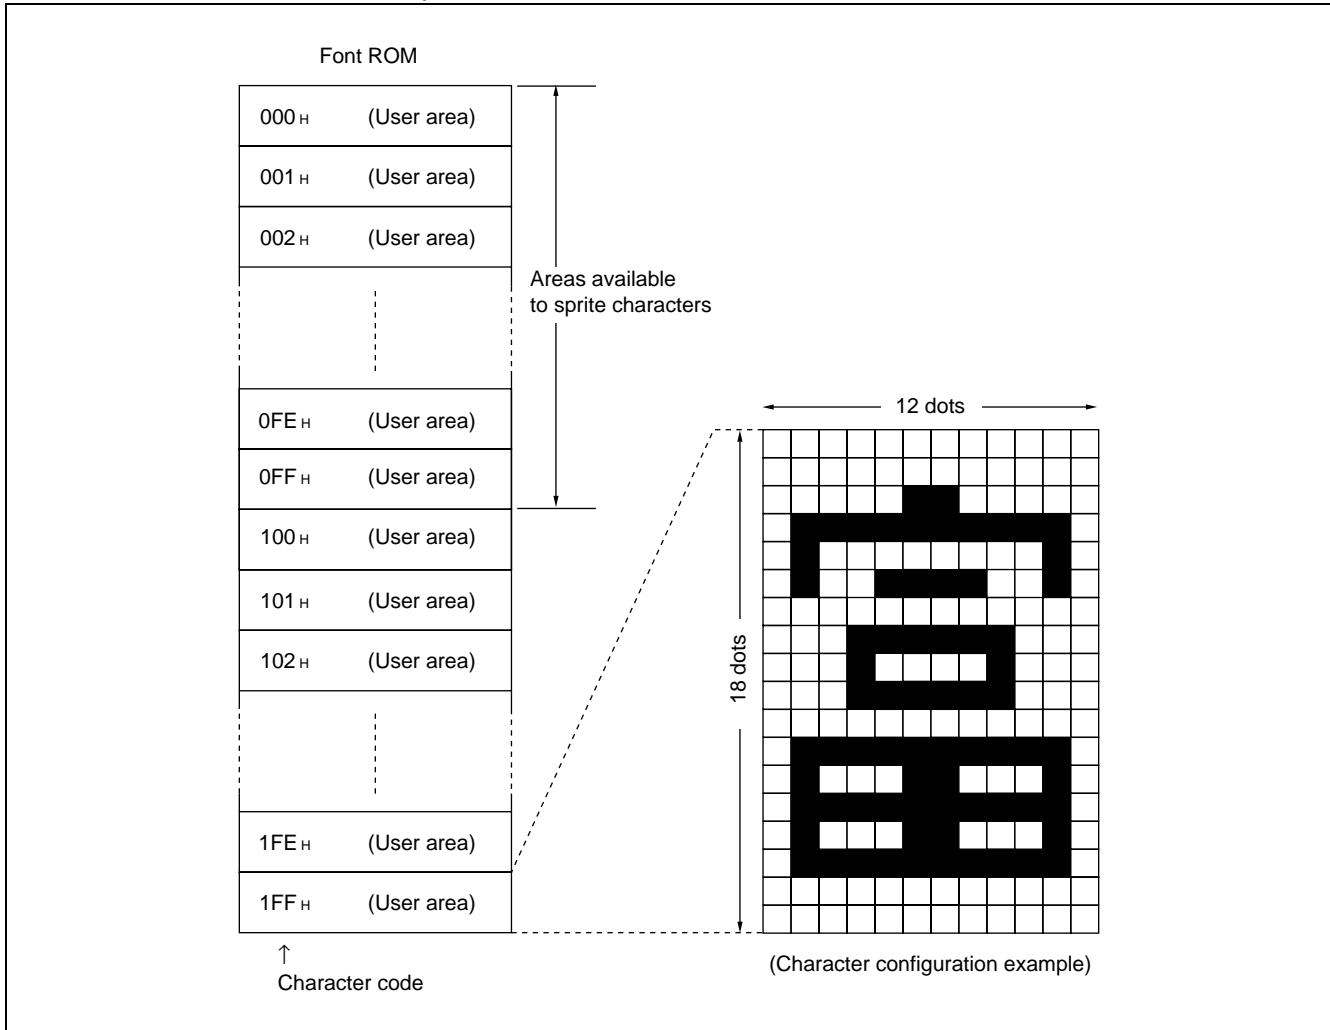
Font ROM

| | |
|---|---|
| $000_H$ | (User area) |
| $001_H$ | (User area) |
| $002_H$ | (User area) |
| $0FE_H$ | (User area) |
| $0FF_H$ | (User area) |
| $100_H$ | (User area) |
| $101_H$ | (User area) |
| $102_H$ | (User area) |
| $1FE_H$ | (User area) |
| $1FF_H$ | (User area) |

↑
Character code

Areas available to sprite characters

12 dots

18 dots

(Character configuration example)